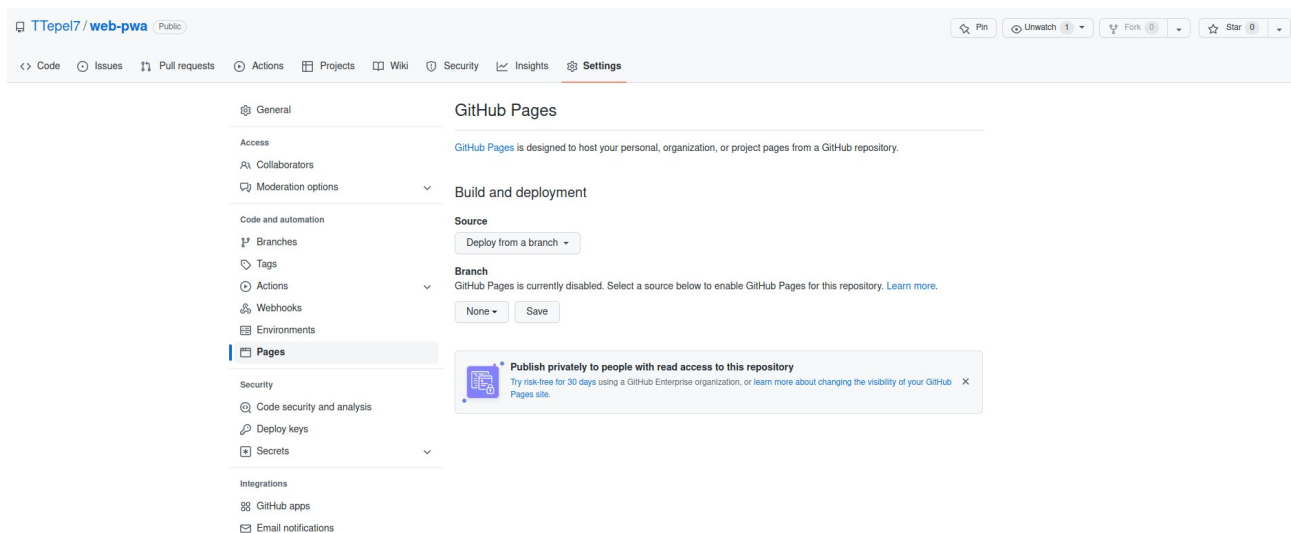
TTepel7 / web-pwa Public

Pin Unwatch 1 Fork 0 Star 0

Code Issues Pull requests Actions Projects Wiki Security Insights Settings

General

Access
Collaborators
Moderation options

Code and automation
Branches
Tags
Actions
Webhooks
Environments
Pages

Security
Code security and analysis
Deploy keys
Secrets

Integrations
GitHub apps
Email notifications

GitHub Pages

GitHub Pages is designed to host your personal, organization, or project pages from a GitHub repository.

Build and deployment

Source
Deploy from a branch

Branch
GitHub Pages is currently disabled. Select a source below to enable GitHub Pages for this repository. Learn more.

None Save

Publish privately to people with read access to this repository
Try risk-free for 30 days using a GitHub Enterprise organization, or learn more about changing the visibility of your GitHub Pages site.